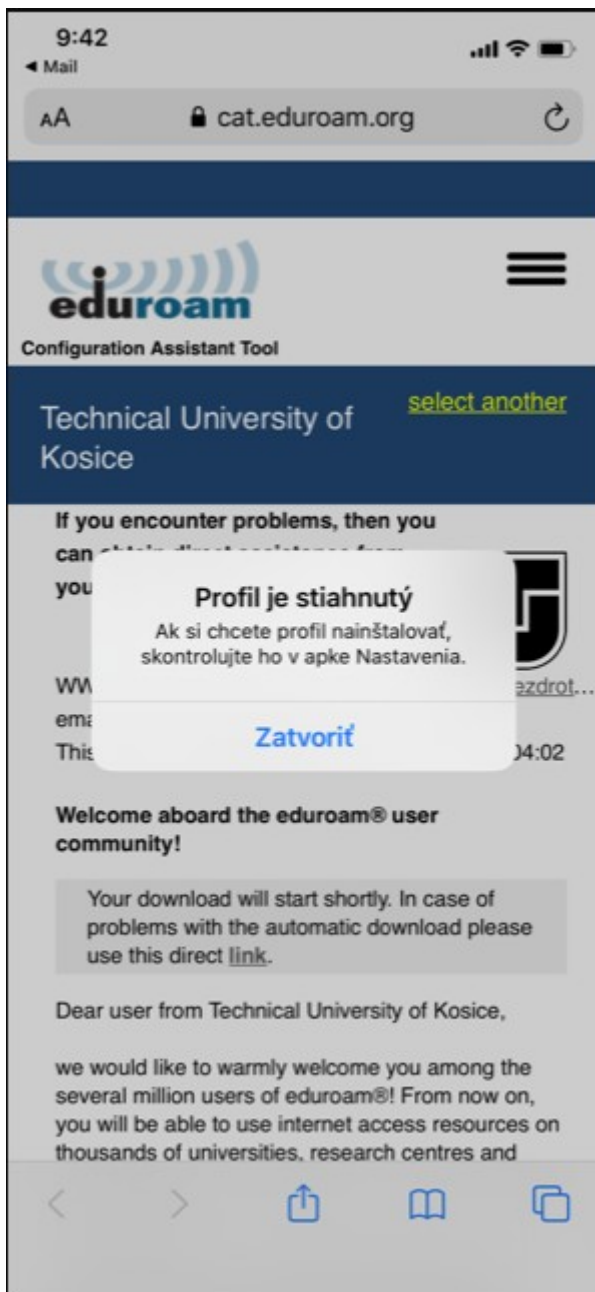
9:42
◂ Mail

AA cat.eduroam.org

eduroam
Configuration Assistant Tool

Technical University of Kosice
select another

If you encounter problems, then you can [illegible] you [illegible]

WW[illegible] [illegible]ezdrot...
ema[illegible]
This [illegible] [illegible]04:02

Profil je stiahnutý
Ak si chcete profil nainštalovať, skontrolujte ho v apke Nastavenia.
Zatvoriť

Welcome aboard the eduroam® user community!

Your download will start shortly. In case of problems with the automatic download please use this direct link.

Dear user from Technical University of Kosice,

we would like to warmly welcome you among the several million users of eduroam®! From now on, you will be able to use internet access resources on thousands of universities, research centres and